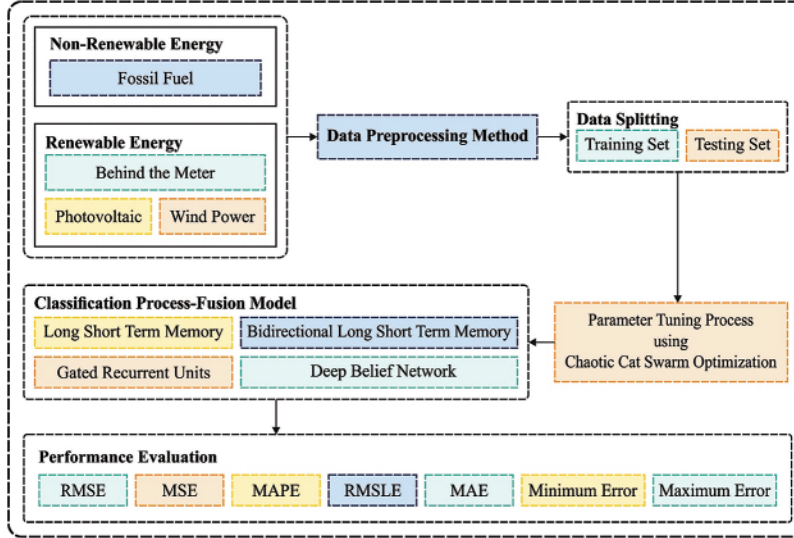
Non-Renewable Energy

Fossil Fuel

Renewable Energy

Behind the Meter

Photovoltaic

Wind Power

Data Preprocessing Method

Data Splitting

Training Set

Testing Set

Classification Process-Fusion Model

Long Short Term Memory

Bidirectional Long Short Term Memory

Gated Recurrent Units

Deep Belief Network

Parameter Tuning Process using Chaotic Cat Swarm Optimization

Performance Evaluation

RMSE

MSE

MAPE

RMSLE

MAE

Minimum Error

Maximum Error